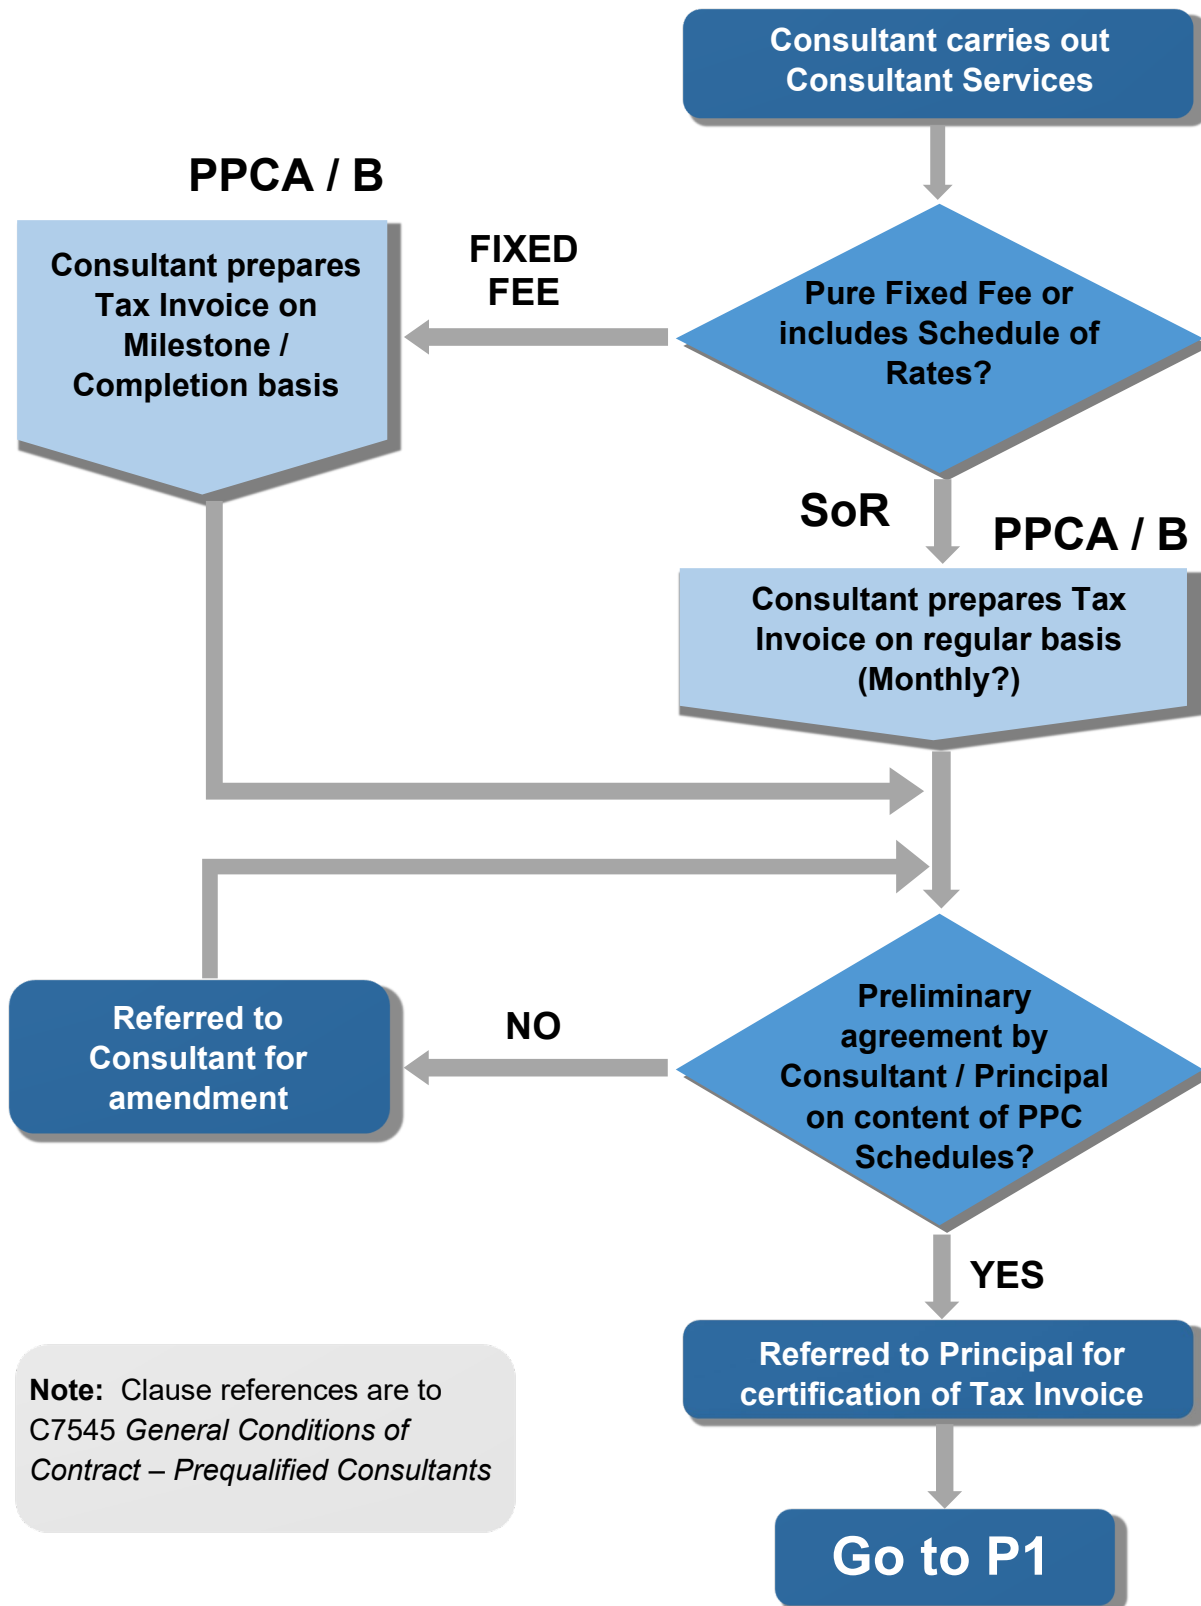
Consultant carries out Consultant Services

PPCA / B

Consultant prepares Tax Invoice on Milestone / Completion basis

FIXED FEE

Pure Fixed Fee or includes Schedule of Rates?

SoR

PPCA / B

Consultant prepares Tax Invoice on regular basis (Monthly?)

Referred to Consultant for amendment

NO

Preliminary agreement by Consultant / Principal on content of PPC Schedules?

YES

Referred to Principal for certification of Tax Invoice

Note: Clause references are to C7545 *General Conditions of Contract – Prequalified Consultants*

Go to P1